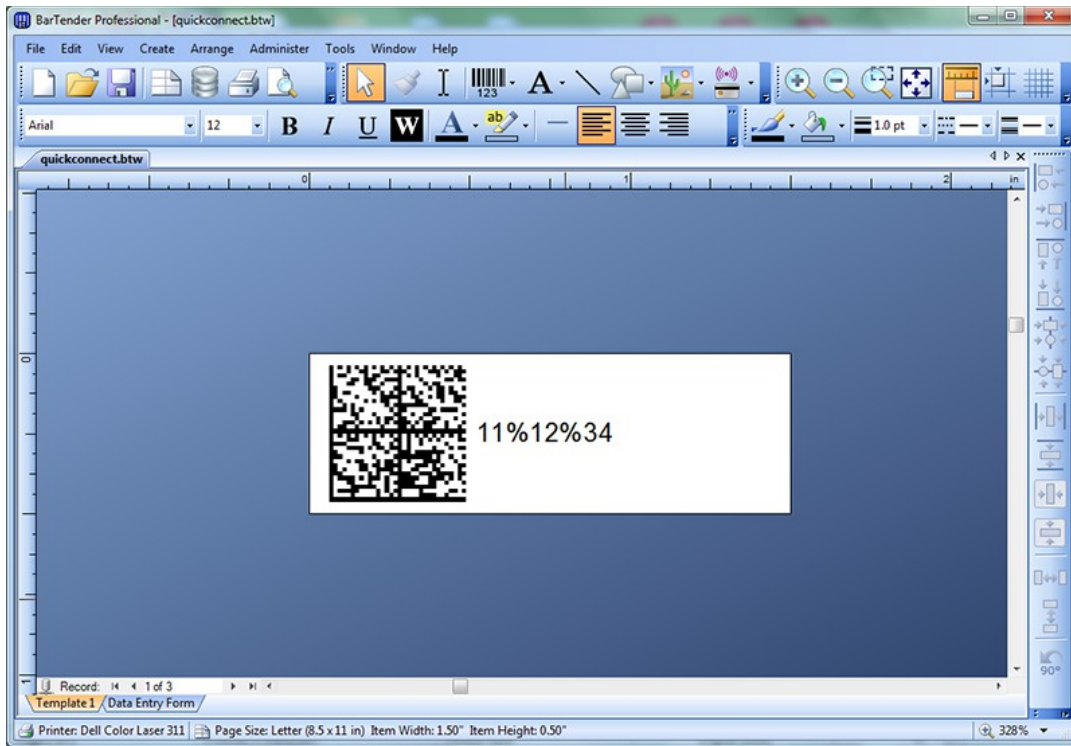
BarTender Professional - [quickconnect.btw]

File Edit View Create Arrange Administer Tools Window Help

123

Arial 12 B I U W A ab 1.0 pt

quickconnect.btw

0 1 2 in

11%12%34

Record: 1 of 3

Template 1 Data Entry Form

Printer: Dell Color Laser 311 Page Size: Letter (8.5 x 11 in) Item Width: 1.50" Item Height: 0.50"

328%

90°